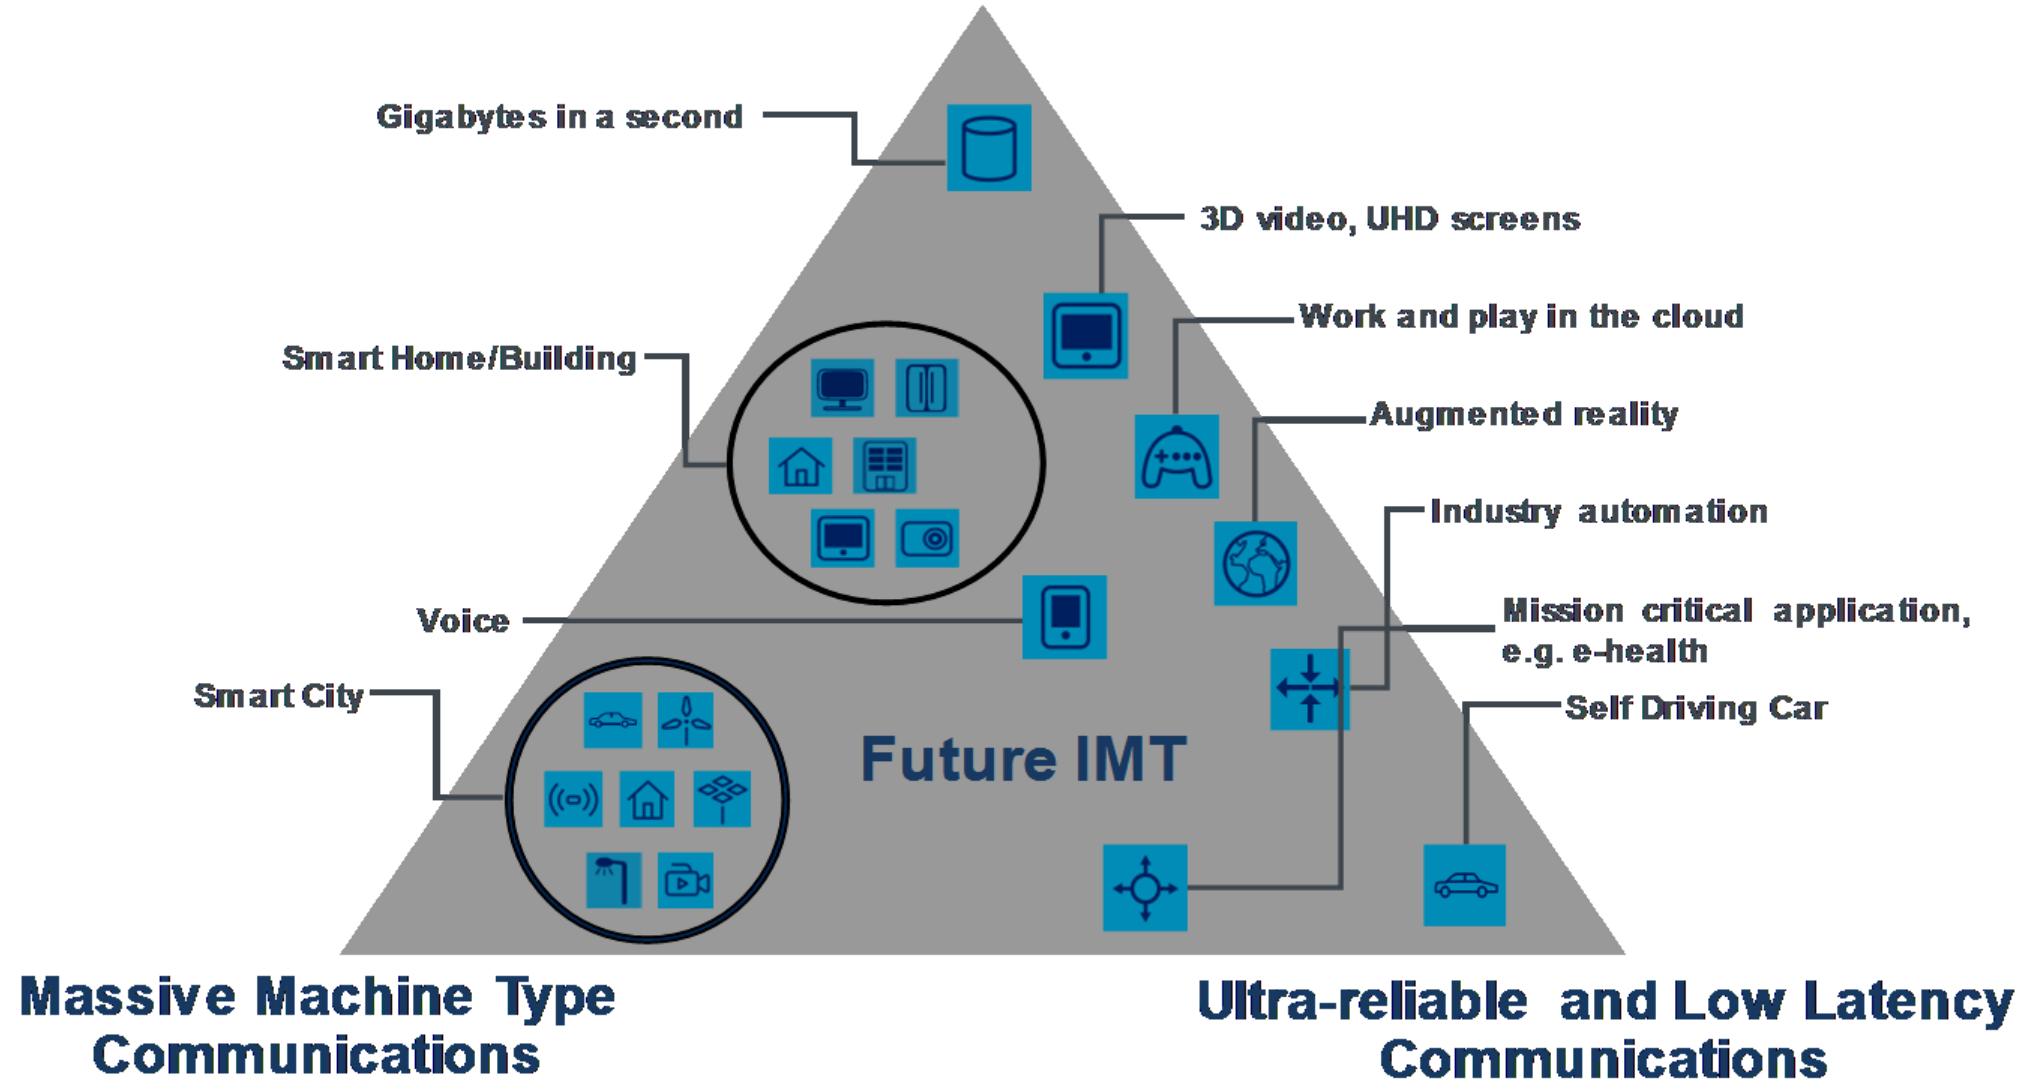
Gigabytes in a second

3D video, UHD screens

Work and play in the cloud

Smart Home/Building

Augmented reality

Industry automation

Voice

Mission critical application, e.g. e-health

Smart City

Self Driving Car

Future IMT

Massive Machine Type Communications

Ultra-reliable and Low Latency Communications